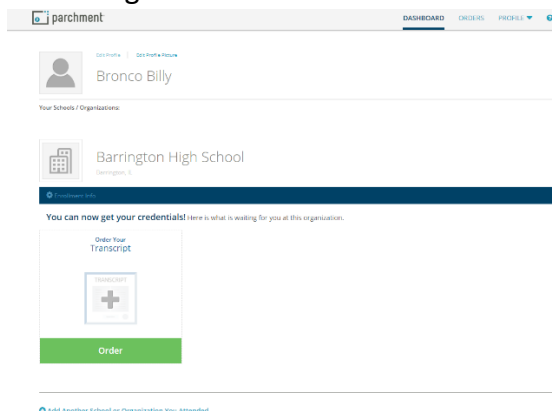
parchment

DASHBOARD ORDERS PROFILE ▼

Edit Profile | Edit Profile Picture

Bronco Billy

Your Schools / Organizations:

Barrington High School

Barrington, IL

Enrollment Info

You can now get your credentials! Here is what is waiting for you at this organization.

Order Your
Transcript

TRANSCRIPT

Order

Add Another School or Organization You Attended